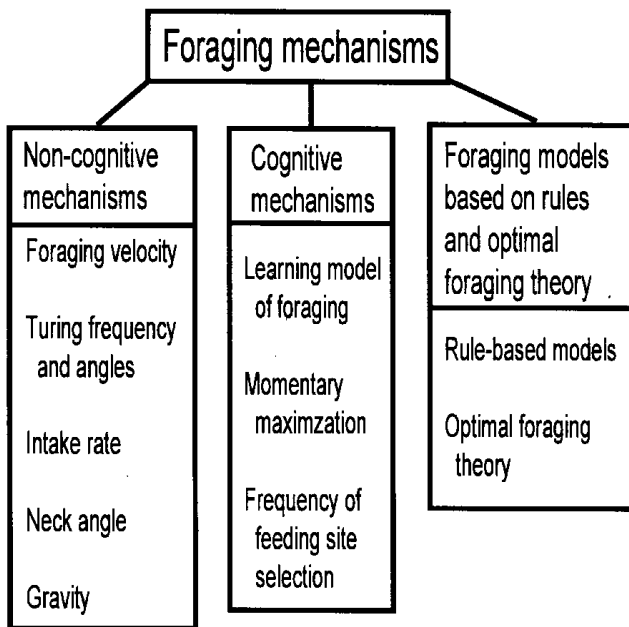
Foraging mechanisms

Non-cognitive mechanisms

Foraging velocity

Turing frequency and angles

Intake rate

Neck angle

Gravity

Cognitive mechanisms

Learning model of foraging

Momentary maximzation

Frequency of feeding site selection

Foraging models based on rules and optimal foraging theory

Rule-based models

Optimal foraging theory